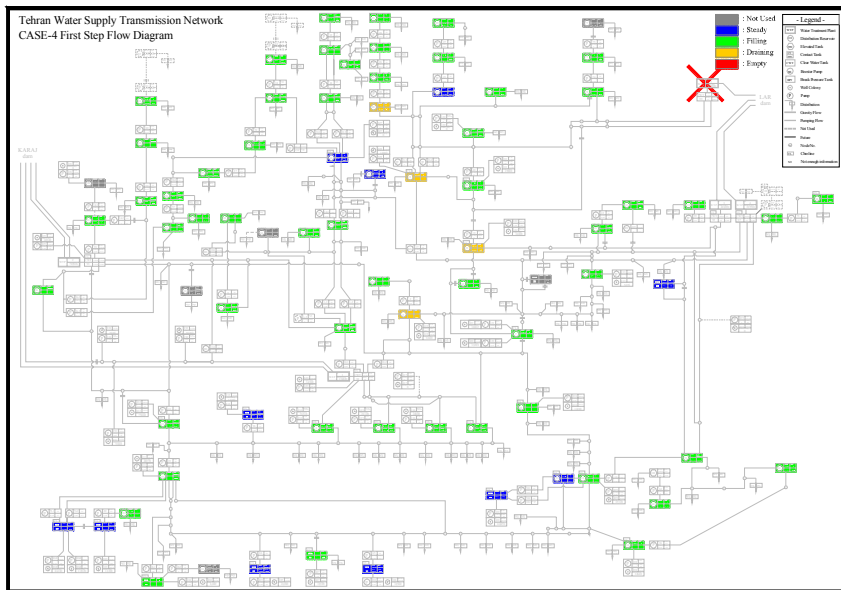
Tehran Water Supply Transmission Network
CASE-4 First Step Flow Diagram

: Not Used
: Steidy
: Filling
: Draining
: Empty

- Legend -
Water Treatment Plant
Distribution Reservoir
Elevated Tank
Contact Tank
Clear Water Tank
Booster Pump
Break Pressure Tank
Well Colony
Pump
Distribution
Gravity Flow
Pumping Flow
Not Used
Future
Node No.
Checker
Not enough information

KARAJ dam

LAR dam